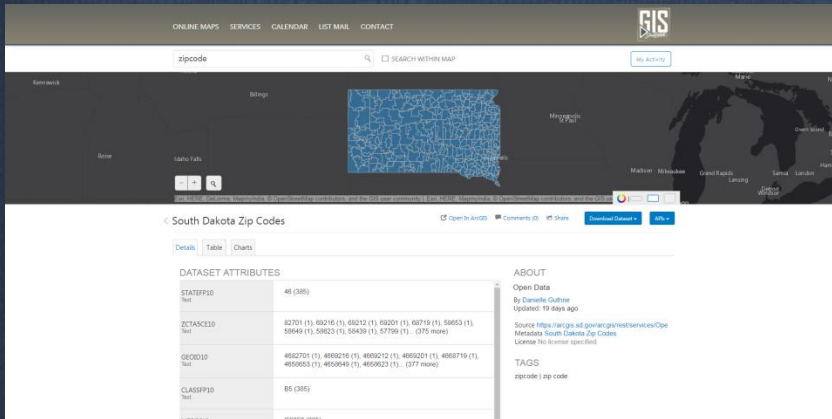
ONLINE MAPS SERVICES CALENDAR LIST MAIL CONTACT

GIS

zipcode

SEARCH WITHIN MAP

My Activity

Kennewick

Billings

Boise

Idaho Falls

Minneapolis St Paul

Sioux Falls

Madison Milwaukee

Grand Rapids

Lansing

Detroit Windsor

Sarnia London

Owen Sound

Maine

Ham

Esri, HERE, DeLorme, MapmyIndia, © OpenStreetMap contributors, and the GIS user community | Esri, HERE, MapmyIndia, © OpenStreetMap contributors, and the GIS user

South Dakota Zip Codes

Open in ArcGIS

Comments (0)

Share

Download Dataset

APIs

Details Table Charts

DATASET ATTRIBUTES

| | |
|---|---|
| STATEFP10 Text | 46 (385) |
| ZCTA5CE10 Text | 82701 (1), 69216 (1), 69212 (1), 69201 (1), 68719 (1), 58653 (1), 58649 (1), 58623 (1), 58439 (1), 57799 (1)... (375 more) |
| GEOID10 Text | 4682701 (1), 4669216 (1), 4669212 (1), 4669201 (1), 4668719 (1), 4658653 (1), 4658649 (1), 4658623 (1)... (377 more) |
| CLASSFP10 Text | B5 (385) |

ABOUT

Open Data

By Danielle Guthrie
Updated: 19 days ago

Source https://arcgis.sd.gov/arcgis/rest/services/Ope
Metadata South Dakota Zip Codes
License No license specified

TAGS

zipcode | zip code